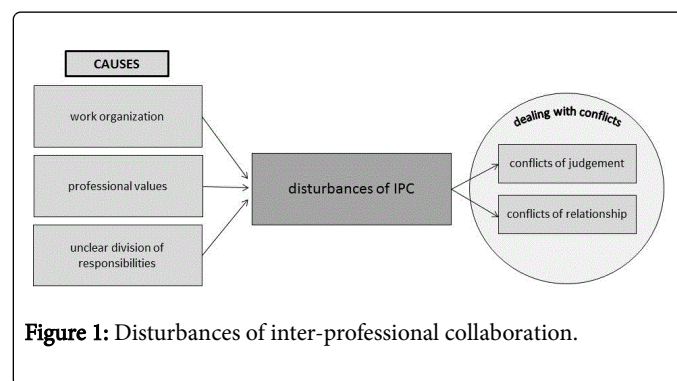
CAUSES

work organization

professional values

unclear division of responsibilities

disturbances of IPC

dealing with conflicts

conflicts of judgement

conflicts of relationship

**Figure 1:** Disturbances of inter-professional collaboration.